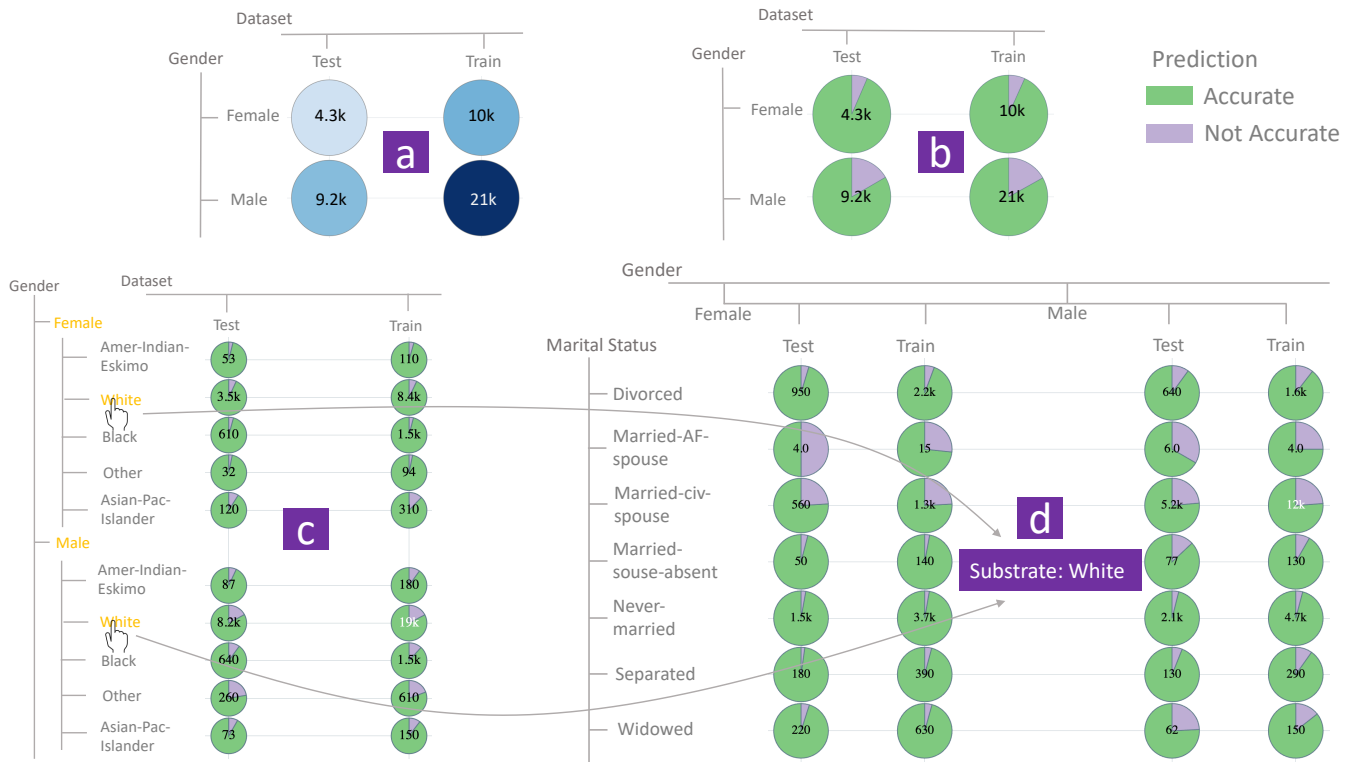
Dataset

Gender

Test

Train

Female

4.3k

10k

a

Male

9.2k

21k

Dataset

Gender

Test

Train

Female

4.3k

10k

b

Male

9.2k

21k

Prediction

Accurate

Not Accurate

Gender

Dataset

Female

Test

Train

Amer-Indian-Eskimo

53

110

White

3.5k

8.4k

Black

610

1.5k

Other

32

94

Asian-Pac-Islander

120

310

c

Male

Amer-Indian-Eskimo

87

180

White

8.2k

19k

Black

640

1.5k

Other

260

610

Asian-Pac-Islander

73

150

Gender

Female

Male

Marital Status

Test

Train

Test

Train

Divorced

950

2.2k

640

1.6k

Married-AF-spouse

4.0

15

6.0

4.0

Married-civ-spouse

560

1.3k

5.2k

12k

d

Married-souse-absent

50

140

Substrate: White

77

130

Never-married

1.5k

3.7k

2.1k

4.7k

Separated

180

390

130

290

Widowed

220

630

62

150